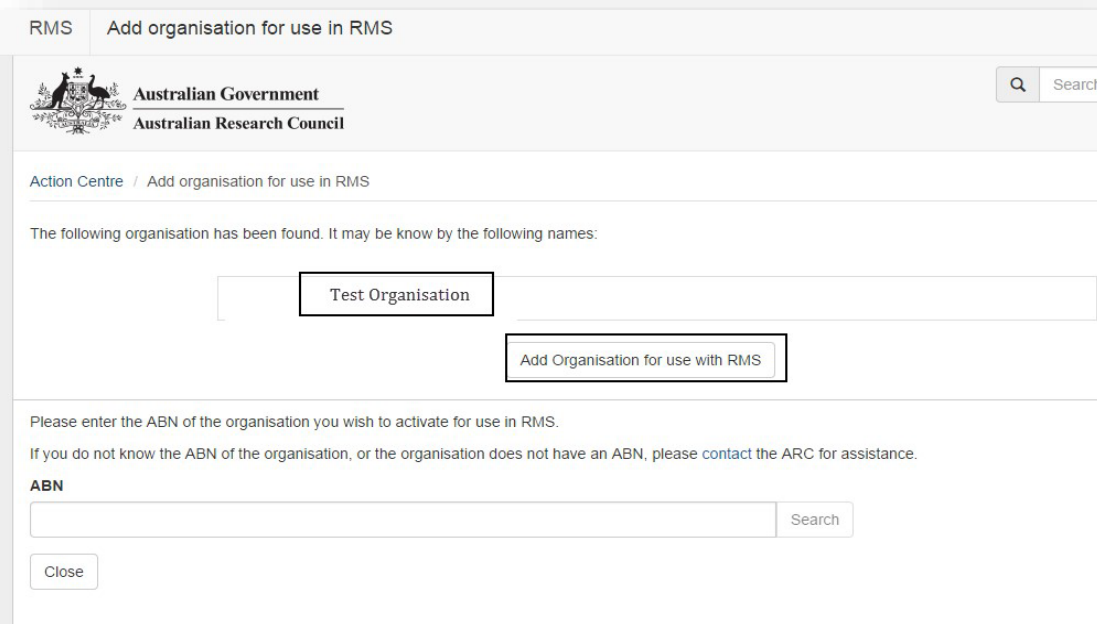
RMS Add organisation for use in RMS

Australian Government
Australian Research Council

Searcl

Action Centre / Add organisation for use in RMS

The following organisation has been found. It may be know by the following names:

Test Organisation

Add Organisation for use with RMS

Please enter the ABN of the organisation you wish to activate for use in RMS.

If you do not know the ABN of the organisation, or the organisation does not have an ABN, please contact the ARC for assistance.

ABN

Search

Close